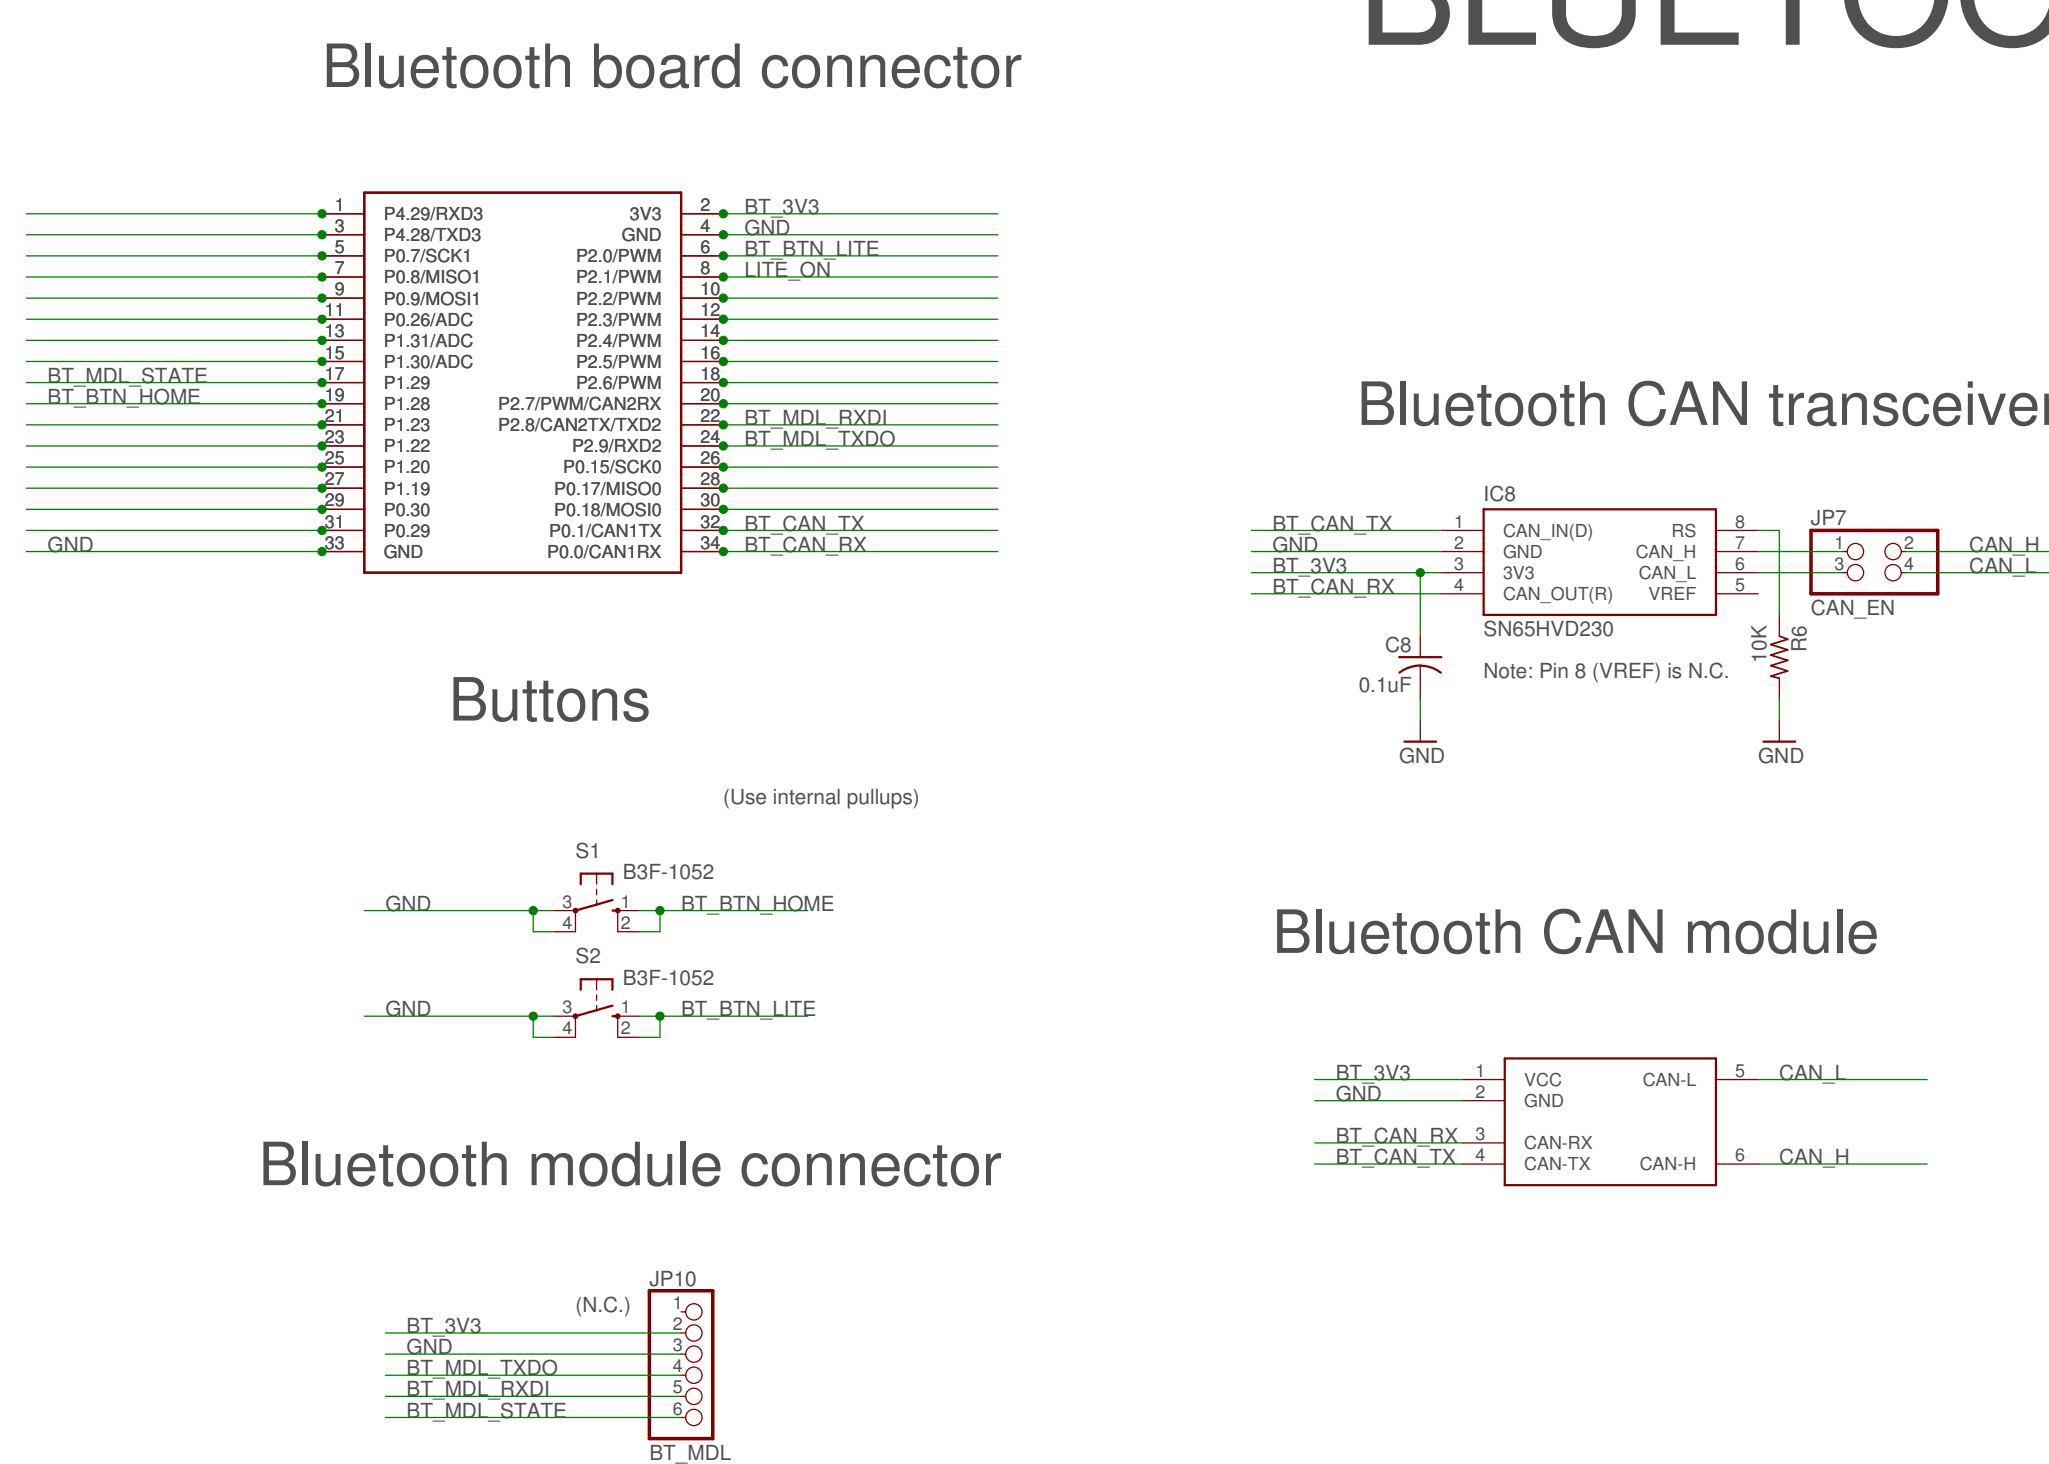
BLUETOO

Bluetooth board connector

| | | | | | |
|---|---|---|---|---|---|
| 1 | P4.29/RXD3 | 3V3 | 2 | BT_3V3 |
| 3 | P4.28/TXD3 | GND | 4 | GND |
| 5 | P0.7/SCK1 | P2.0/PWM | 6 | BT_BTN_LITE |
| 7 | P0.8/MISO1 | P2.1/PWM | 8 | LITE_ON |
| 9 | P0.9/MOSI1 | P2.2/PWM | 10 | |
| 11 | P0.26/ADC | P2.3/PWM | 12 | |
| 13 | P1.31/ADC | P2.4/PWM | 14 | |
| 15 | P1.30/ADC | P2.5/PWM | 16 | |
| BT_MDL_STATE 17 | P1.29 | P2.6/PWM | 18 | |
| BT_BTN_HOME 19 | P1.28 | P2.7/PWM/CAN2RX | 20 | |
| 21 | P1.23 | P2.8/CAN2TX/TXD2 | 22 | BT_MDL_RXDI |
| 23 | P1.22 | P2.9/RXD2 | 24 | BT_MDL_TXDO |
| 25 | P1.20 | P0.15/SCK0 | 26 | |
| 27 | P1.19 | P0.17/MISO0 | 28 | |
| 29 | P0.30 | P0.18/MOSI0 | 30 | |
| 31 | P0.29 | P0.1/CAN1TX | 32 | BT_CAN_TX |
| GND 33 | GND | P0.0/CAN1RX | 34 | BT_CAN_RX |

Bluetooth CAN transceiver

IC8
BT_CAN_TX 1 CAN_IN(D) RS 8
GND 2 GND CAN_H 7
BT_3V3 3 3V3 CAN_L 6
BT_CAN_RX 4 CAN_OUT(R) VREF 5
SN65HVD230
JP7 1 2 3 4 CAN_H CAN_L
CAN_EN
C8 0.1uF
GND
Note: Pin 8 (VREF) is N.C.
10K R6
GND

Buttons

(Use internal pullups)

S1 B3F-1052
GND 3 4 1 2 BT_BTN_HOME
S2 B3F-1052
GND 3 4 1 2 BT_BTN_LITE

Bluetooth CAN module

BT_3V3 1 VCC CAN-L 5 CAN_L
GND 2 GND
BT_CAN_RX 3 CAN-RX
BT_CAN_TX 4 CAN-TX CAN-H 6 CAN_H

Bluetooth module connector

JP10
(N.C.) 1
BT_3V3 2
GND 3
BT_MDL_TXDO 4
BT_MDL_RXDI 5
BT_MDL_STATE 6
BT_MDL